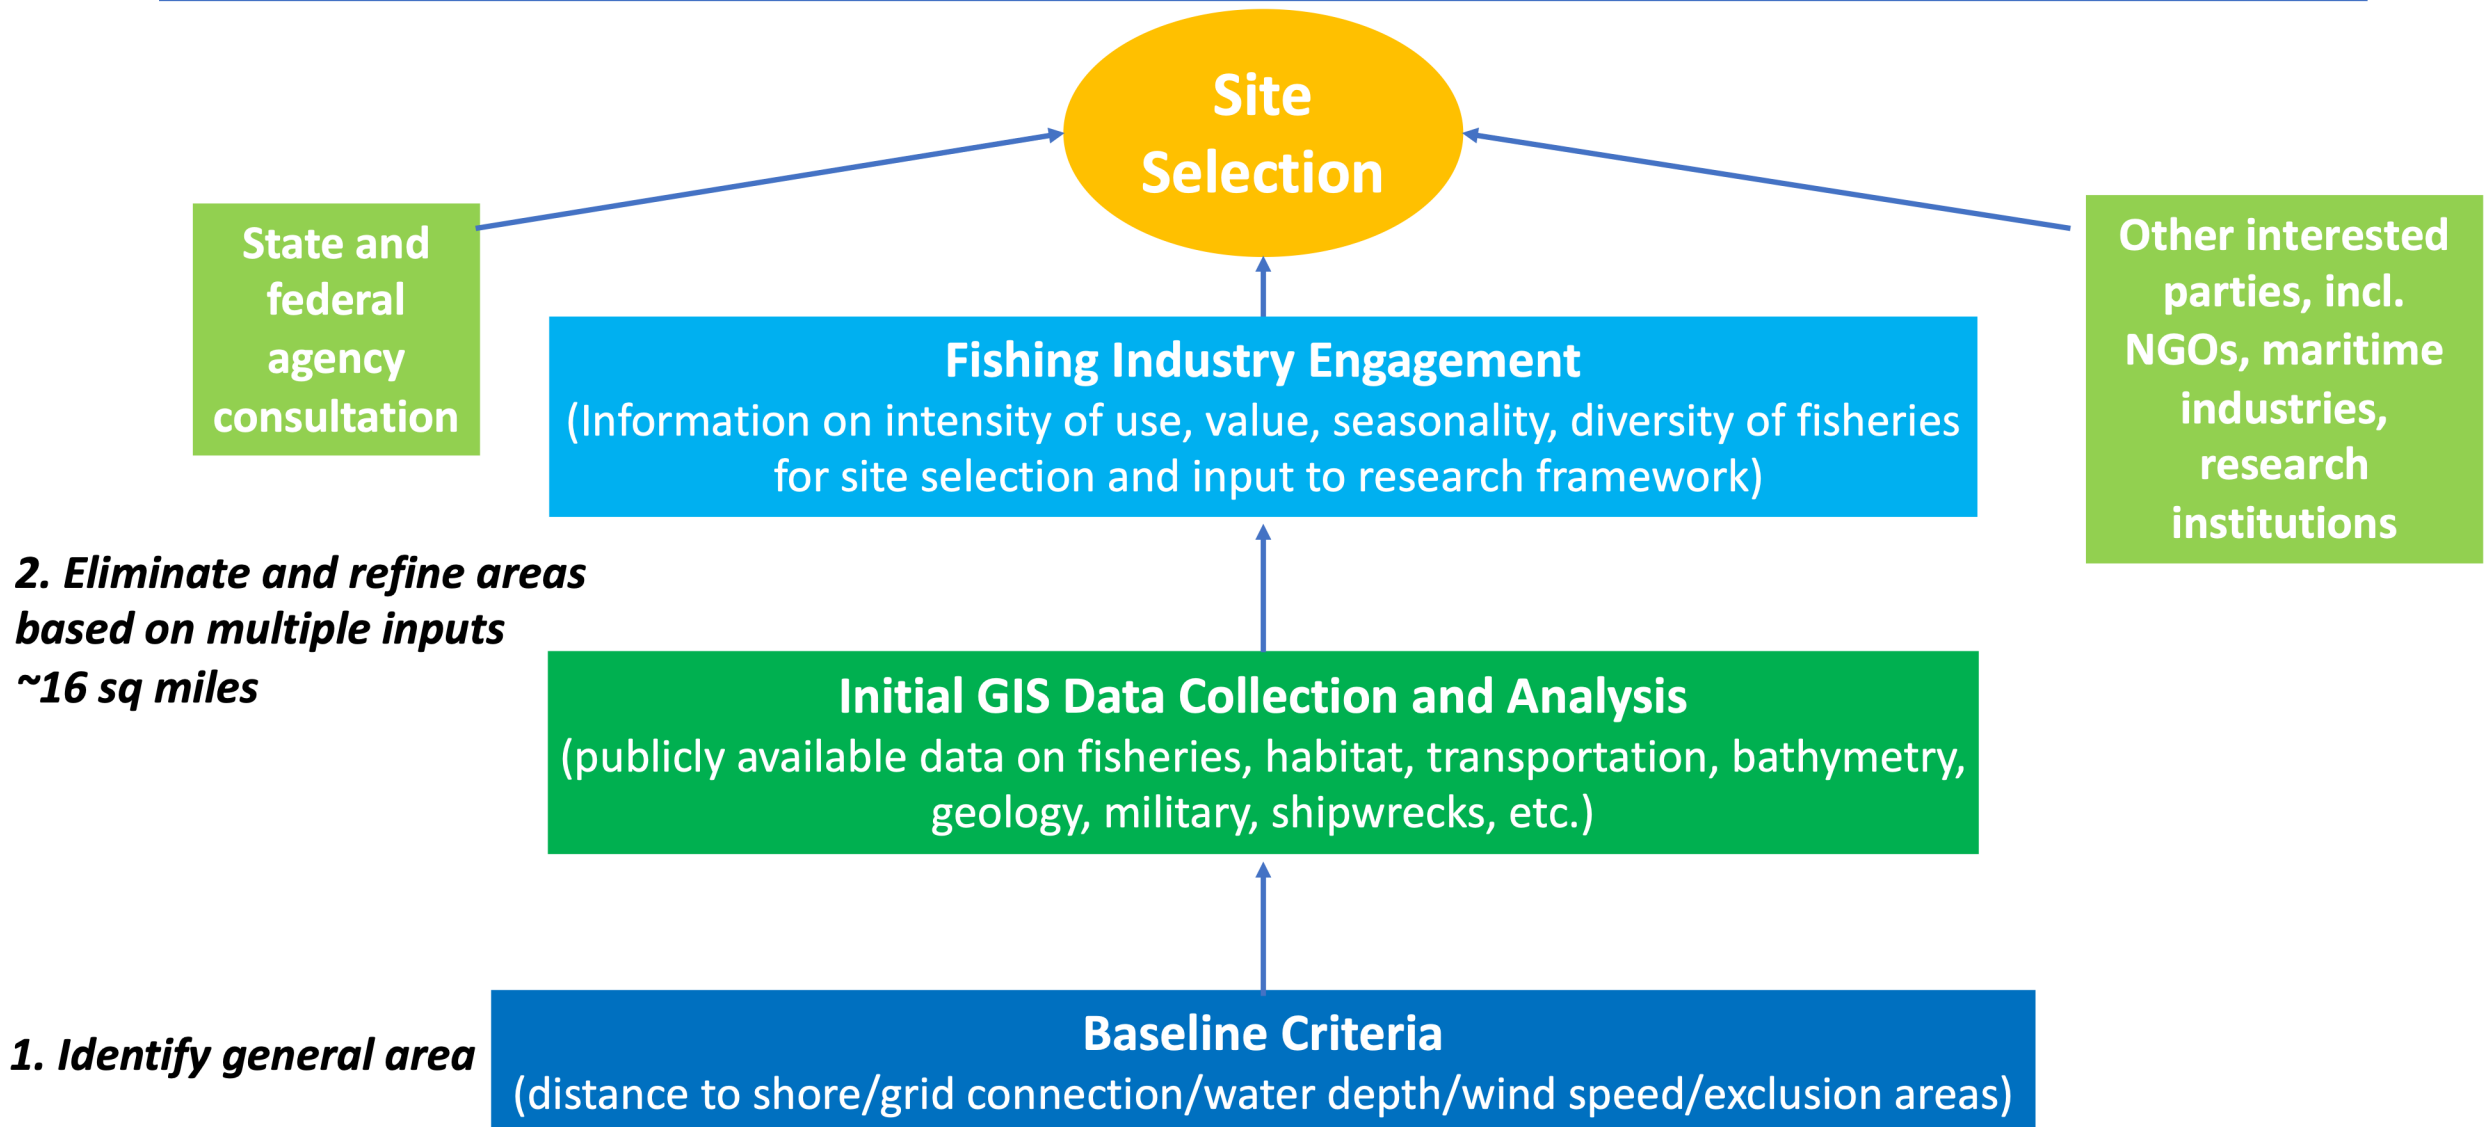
Site Selection

State and federal agency consultation

Other interested parties, incl. NGOs, maritime industries, research institutions

Fishing Industry Engagement
(Information on intensity of use, value, seasonality, diversity of fisheries for site selection and input to research framework)

2. Eliminate and refine areas based on multiple inputs ~16 sq miles

Initial GIS Data Collection and Analysis
(publicly available data on fisheries, habitat, transportation, bathymetry, geology, military, shipwrecks, etc.)

1. Identify general area

Baseline Criteria
(distance to shore/grid connection/water depth/wind speed/exclusion areas)